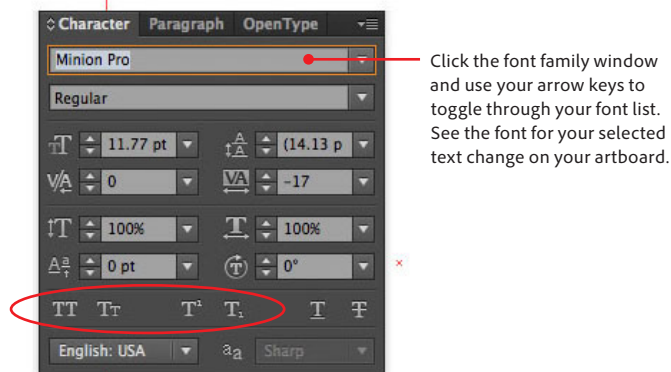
Character Paragraph OpenType

Minion Pro

Regular

11.77 pt (14.13 p

0 -17

100% 100%

0 pt 0°

TT Tт T¹ T₁ T Ŧ

English: USA aa Sharp

Click the font family window and use your arrow keys to toggle through your font list. See the font for your selected text change on your artboard.